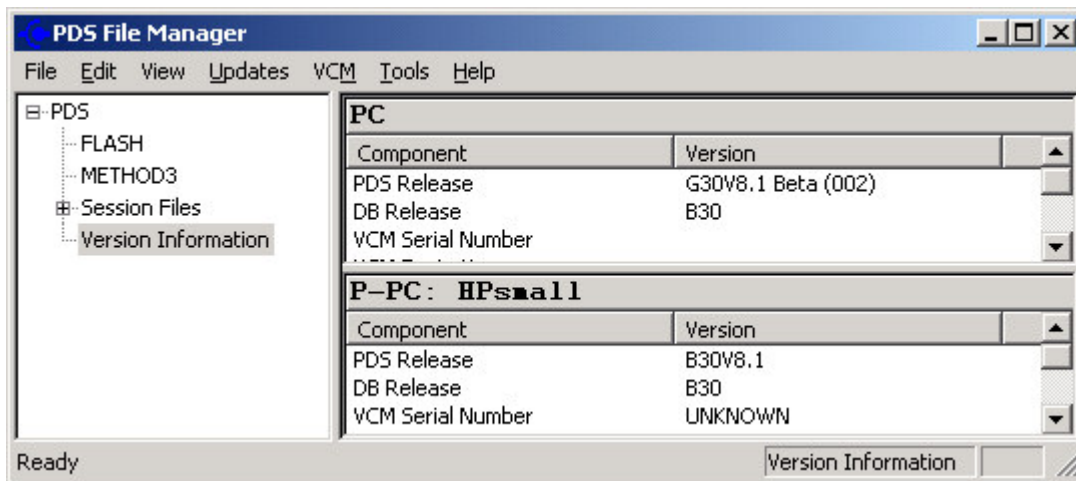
PDS File Manager

File Edit View Updates VCM Tools Help

PDS
FLASH
METHOD3
Session Files
Version Information

PC

| Component | Version |
|---|---|
| PDS Release | G30V8.1 Beta (002) |
| DB Release | B30 |
| VCM Serial Number | |

P-PC: HPsmall

| Component | Version |
|---|---|
| PDS Release | B30V8.1 |
| DB Release | B30 |
| VCM Serial Number | UNKNOWN |

Ready

Version Information